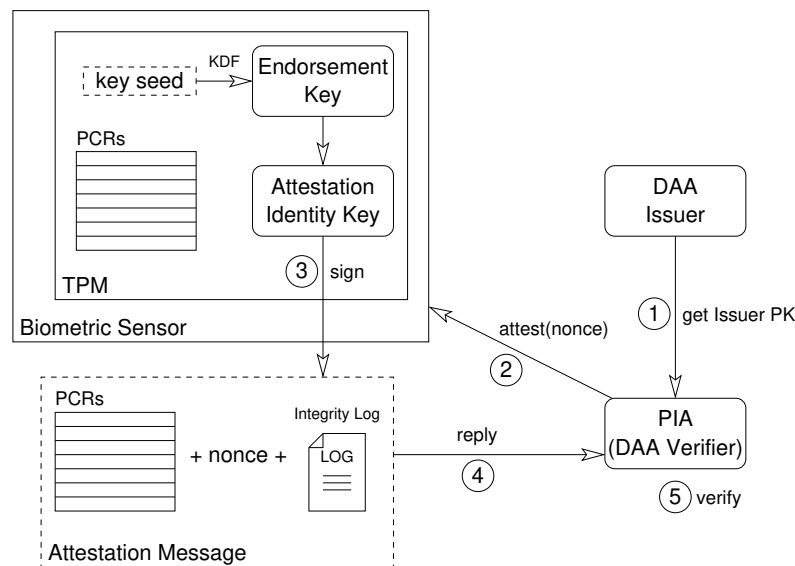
key seed
KDF
Endorsement Key
PCRs
Attestation Identity Key
3 sign
TPM
Biometric Sensor
DAA Issuer
1 get Issuer PK
attest(nonce)
2
PCRs
+ nonce +
Integrity Log
LOG
reply
4
PIA (DAA Verifier)
5 verify
Attestation Message